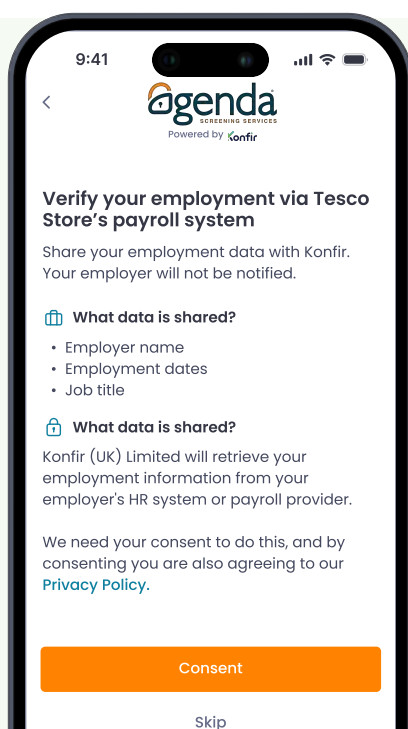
9:41

<

agenda
SCREENING SERVICES
Powered by Konfir

Verify your employment via Tesco Store's payroll system

Share your employment data with Konfir. Your employer will not be notified.

What data is shared?

• Employer name
• Employment dates
• Job title

What data is shared?

Konfir (UK) Limited will retrieve your employment information from your employer's HR system or payroll provider.

We need your consent to do this, and by consenting you are also agreeing to our Privacy Policy.

Consent

Skip